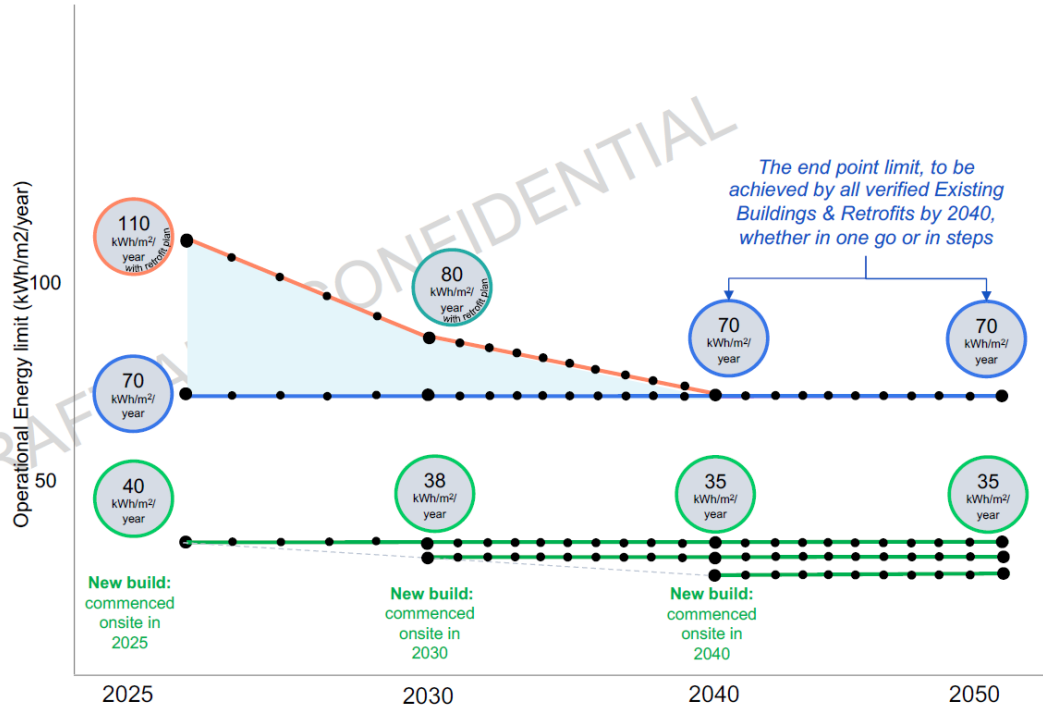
DRAFT AND CONFIDENTIAL

The end point limit, to be achieved by all verified Existing Buildings & Retrofits by 2040, whether in one go or in steps

Operational Energy limit (kWh/m2/year)

100

50

110 kWh/m$^2$/ year with retrofit plan

80 kWh/m$^2$/ year with retrofit plan

70 kWh/m$^2$/ year

70 kWh/m$^2$/ year

70 kWh/m$^2$/ year

40 kWh/m$^2$/ year

38 kWh/m$^2$/ year

35 kWh/m$^2$/ year

35 kWh/m$^2$/ year

New build: commenced onsite in 2025

New build: commenced onsite in 2030

New build: commenced onsite in 2040

2025

2030

2040

2050